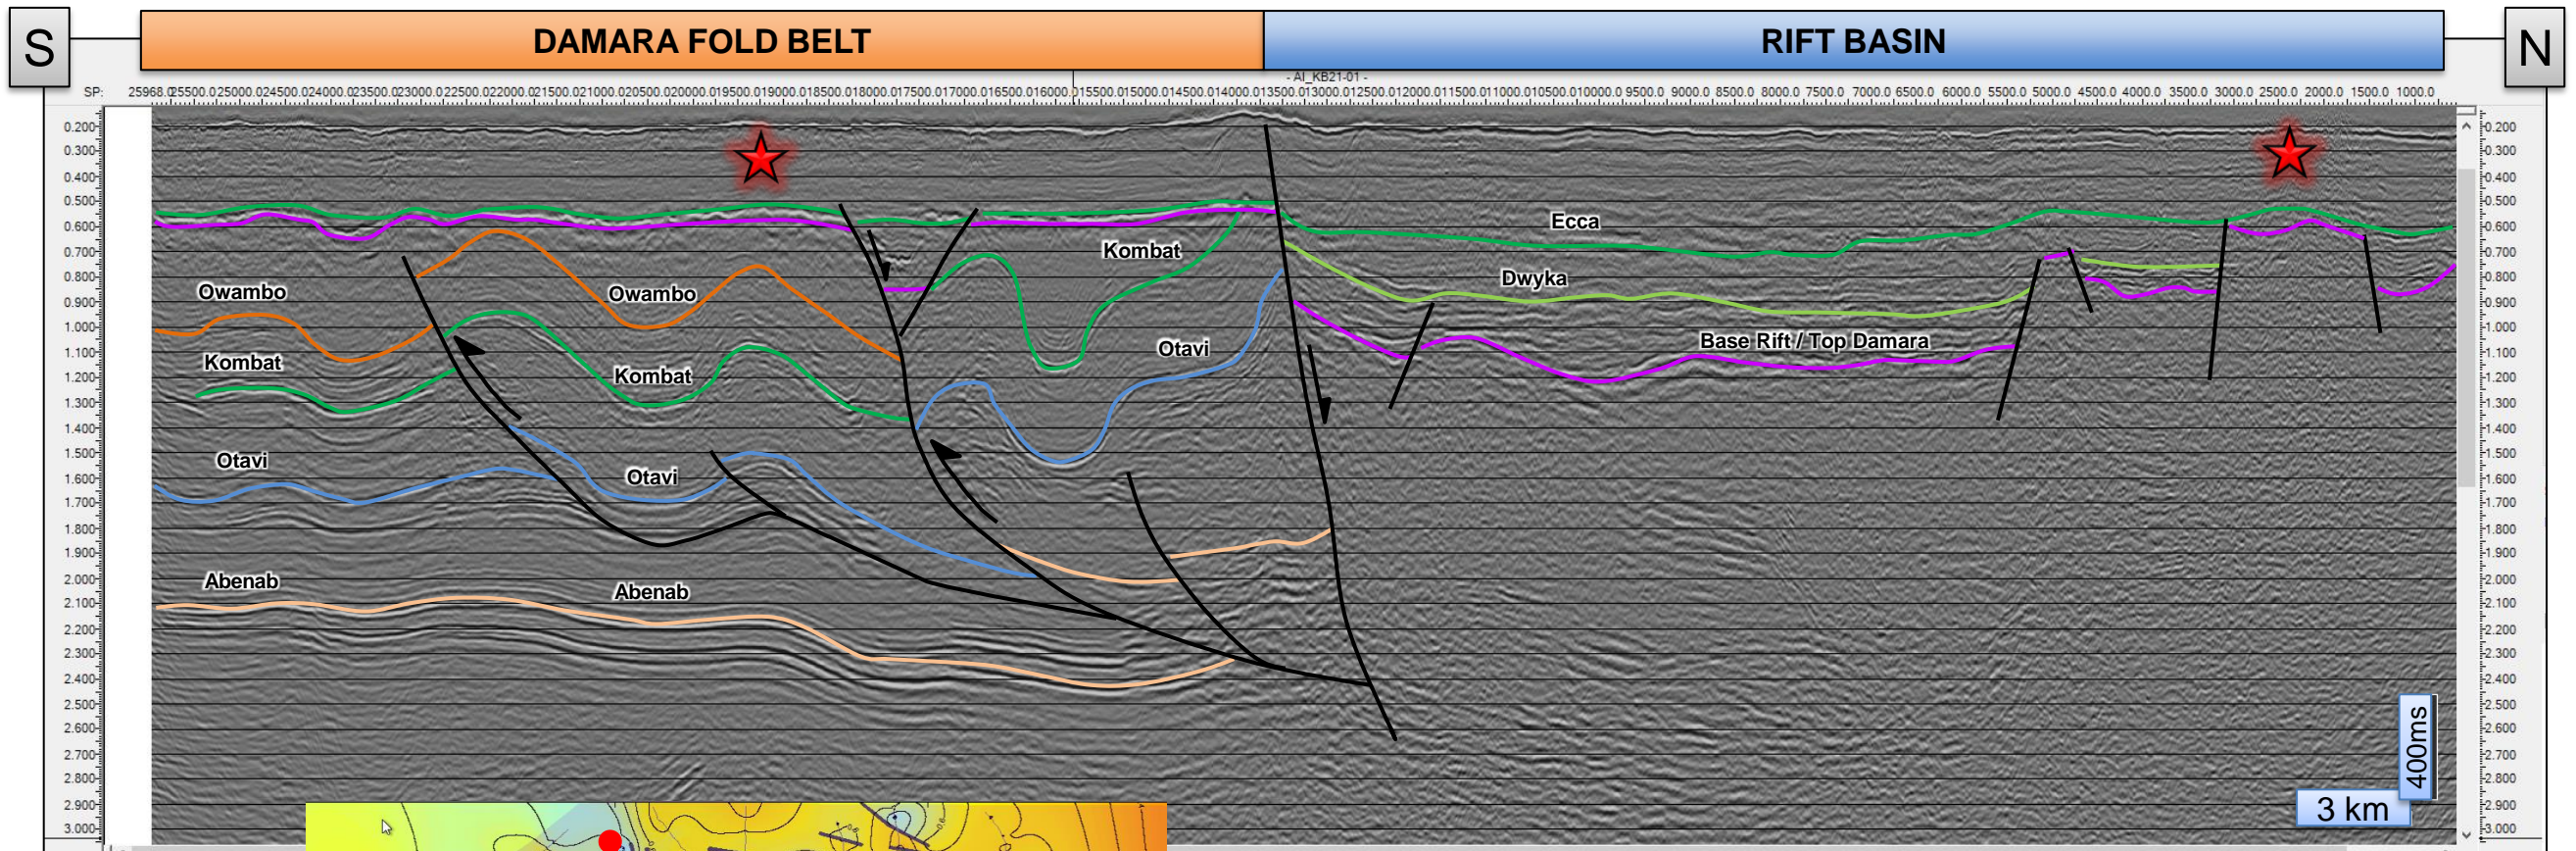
S

DAMARA FOLD BELT

RIFT BASIN

N

- AI_KB21-01 -

SP: 25968.0 25500.0 25000.0 24500.0 24000.0 23500.0 23000.0 22500.0 22000.0 21500.0 21000.0 20500.0 20000.0 19500.0 19000.0 18500.0 18000.0 17500.0 17000.0 16500.0 16000.0 15500.0 15000.0 14500.0 14000.0 13500.0 13000.0 12500.0 12000.0 11500.0 11000.0 10500.0 10000.0 9500.0 9000.0 8500.0 8000.0 7500.0 7000.0 6500.0 6000.0 5500.0 5000.0 4500.0 4000.0 3500.0 3000.0 2500.0 2000.0 1500.0 1000.0

0.200 0.300 0.400 0.500 0.600 0.700 0.800 0.900 1.000 1.100 1.200 1.300 1.400 1.500 1.600 1.700 1.800 1.900 2.000 2.100 2.200 2.300 2.400 2.500 2.600 2.700 2.800 2.900 3.000

Owambo

Kombat

Otavi

Abenab

Owambo

Kombat

Otavi

Abenab

Kombat

Otavi

Ecca

Dwyka

Base Rift / Top Damara

0.200 0.300 0.400 0.500 0.600 0.700 0.800 0.900 1.000 1.100 1.200 1.300 1.400 1.500 1.600 1.700 1.800 1.900 2.000 2.100 2.200 2.300 2.400 2.500 2.600 2.700 2.800 2.900 3.000

400ms

3 km